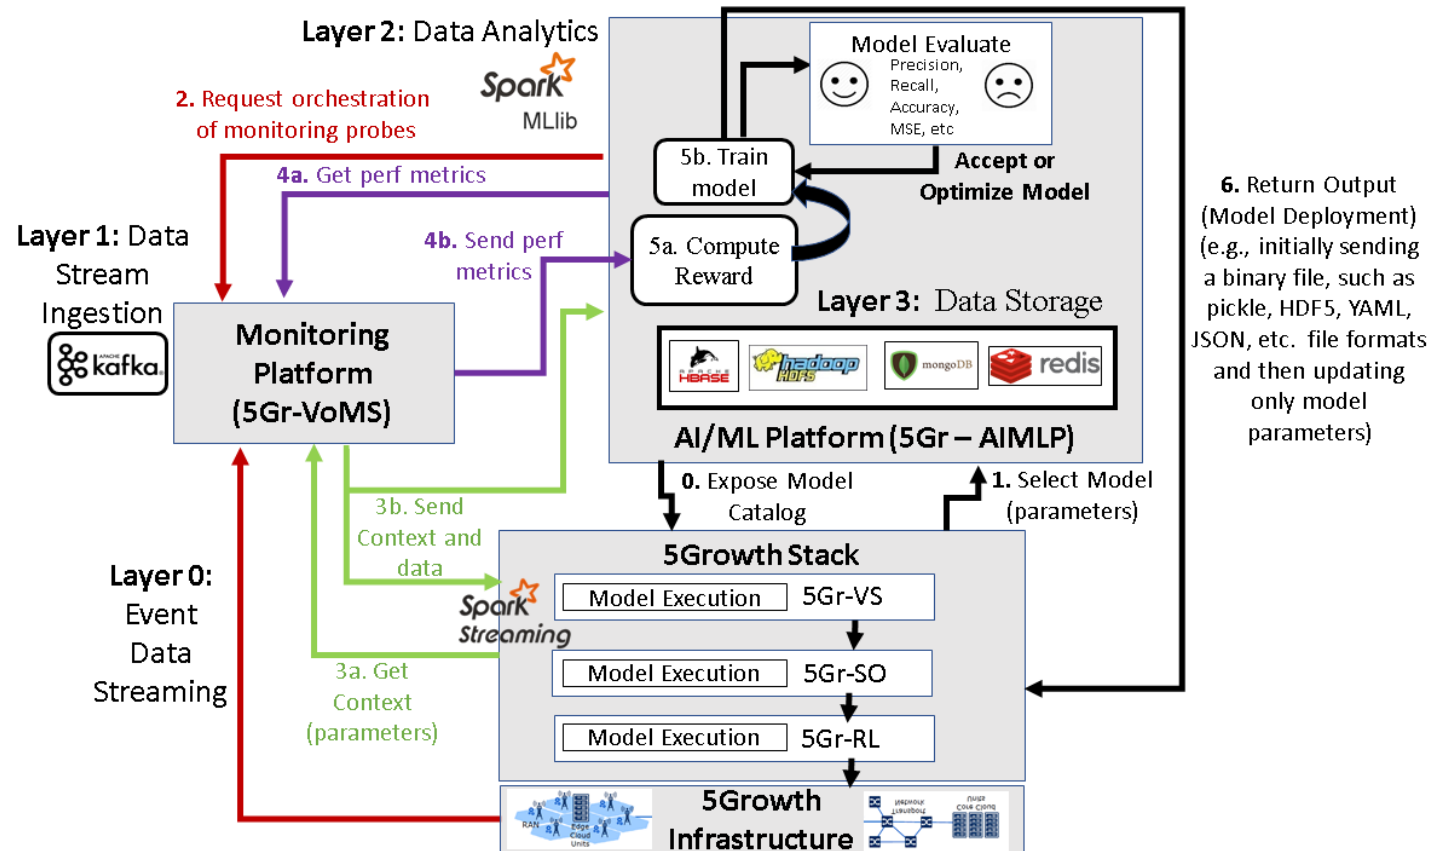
Layer 2: Data Analytics

Spark MLlib

2. Request orchestration of monitoring probes

4a. Get perf metrics

4b. Send perf metrics

Model Evaluate

Precision, Recall, Accuracy, MSE, etc

5b. Train model

Accept or Optimize Model

5a. Compute Reward

Layer 3: Data Storage

HBASE hadoop HDFS mongoDB redis

AI/ML Platform (5Gr – AIMLP)

6. Return Output (Model Deployment) (e.g., initially sending a binary file, such as pickle, HDF5, YAML, JSON, etc. file formats and then updating only model parameters)

Layer 1: Data Stream Ingestion

kafka

Monitoring Platform (5Gr-VoMS)

0. Expose Model Catalog

1. Select Model (parameters)

3b. Send Context and data

5Growth Stack

Spark Streaming

Model Execution 5Gr-VS

Model Execution 5Gr-SO

Model Execution 5Gr-RL

Layer 0: Event Data Streaming

3a. Get Context (parameters)

5Growth Infrastructure

RAN Edge Cloud Units

Transport Network

Core Cloud